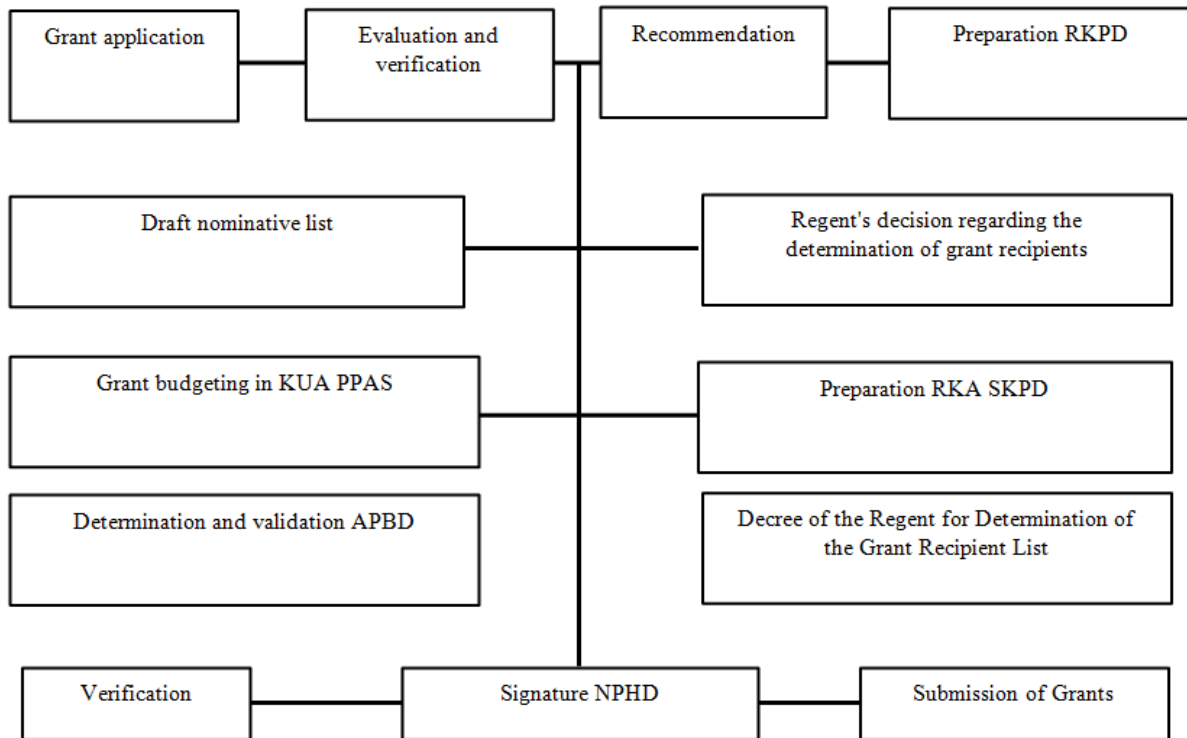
Grant application

Evaluation and verification

Recommendation

Preparation RKPD

Draft nominative list

Regent's decision regarding the determination of grant recipients

Grant budgeting in KUA PPAS

Preparation RKA SKPD

Determination and validation APBD

Decree of the Regent for Determination of the Grant Recipient List

Verification

Signature NPHD

Submission of Grants